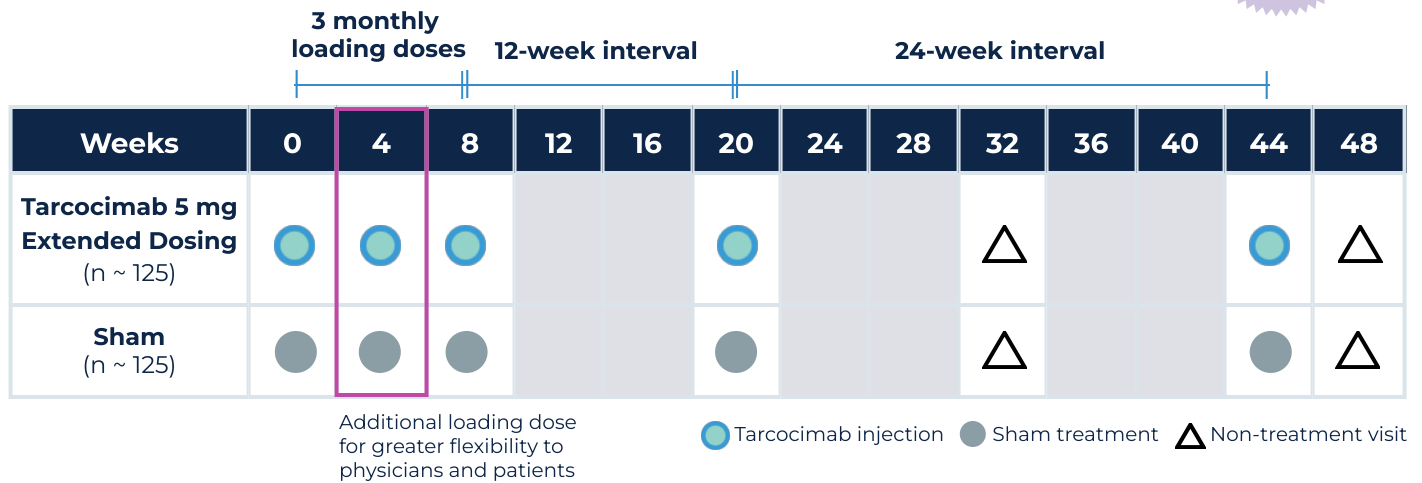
3 monthly loading doses

12-week interval

24-week interval

| Weeks | 0 | 4 | 8 | 12 | 16 | 20 | 24 | 28 | 32 | 36 | 40 | 44 | 48 |
|---|---|---|---|---|---|---|---|---|---|---|---|---|---|
| Tarcocimab 5 mg Extended Dosing (n ~ 125) | | | | | | | | | | | | | |
| Sham (n ~ 125) | | | | | | | | | | | | | |

Additional loading dose for greater flexibility to physicians and patients

Tarcocimab injection  Sham treatment  Non-treatment visit